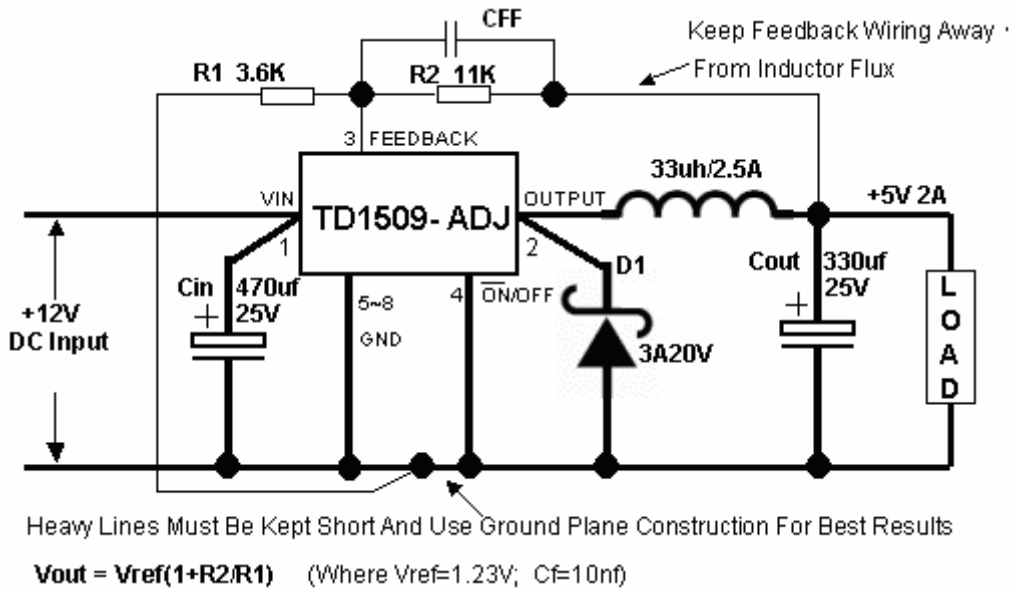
CFF

Keep Feedback Wiring Away From Inductor Flux

R1 3.6K

R2 11K

3 FEEDBACK

VIN

TD1509- ADJ

OUTPUT

33uh/2.5A

+5V 2A

1

2

+12V DC Input

Cin 470uf 25V

5~8 GND

4 $\overline{ON}$/OFF

D1

3A20V

Cout 330uf 25V

L O A D

Heavy Lines Must Be Kept Short And Use Ground Plane Construction For Best Results

Vout = Vref(1+R2/R1) (Where Vref=1.23V; Cf=10nf)